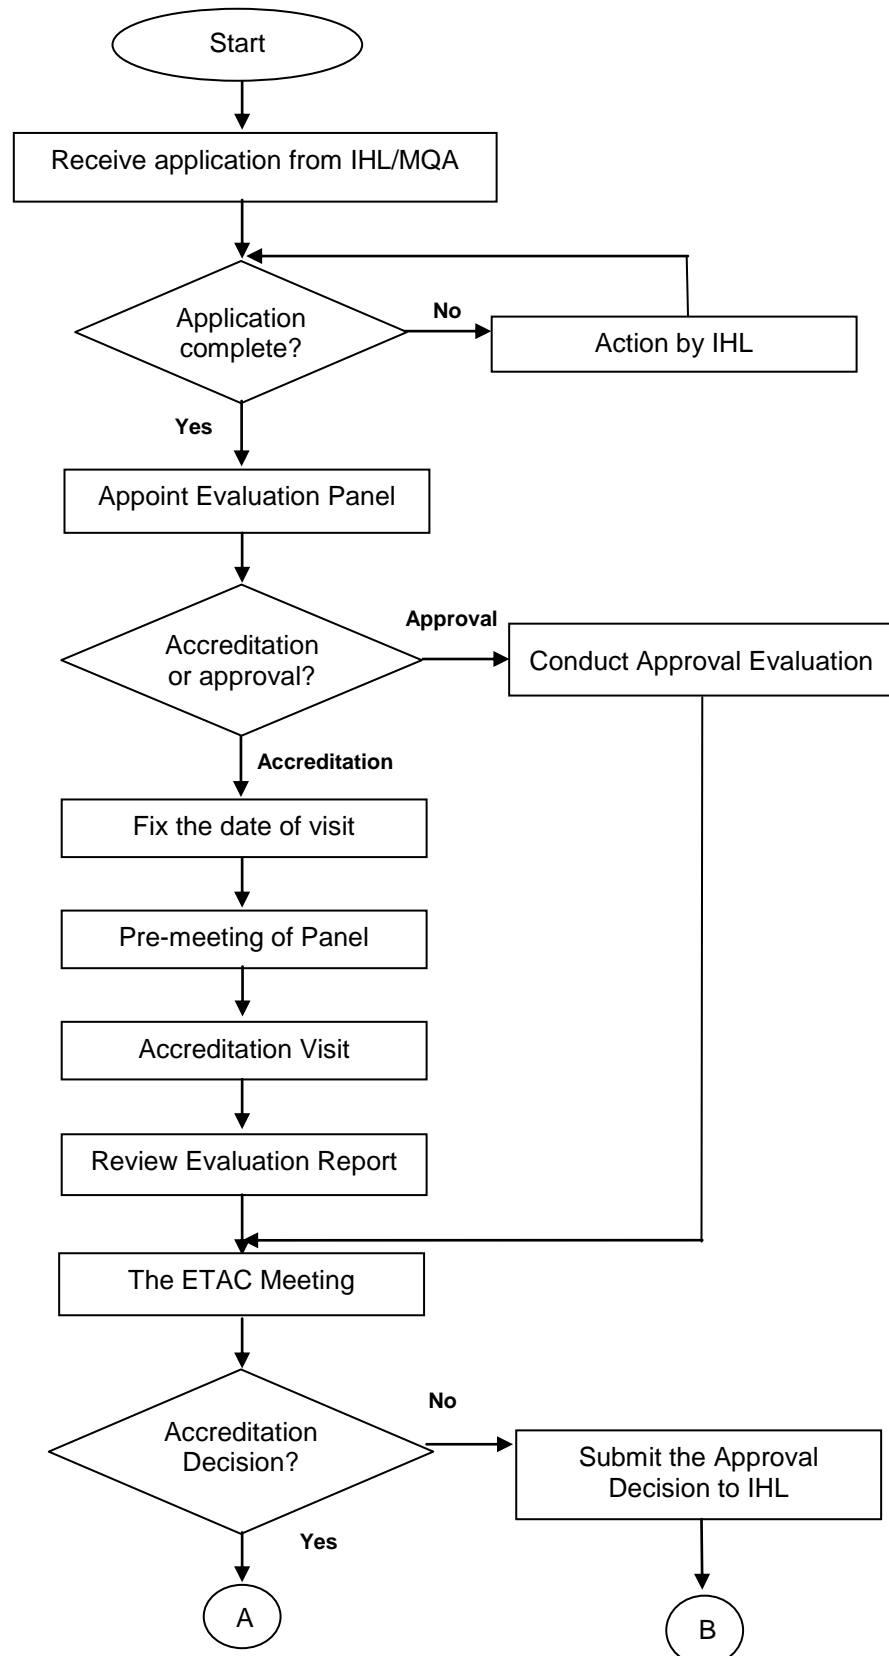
Start

Receive application from IHL/MQA

Application complete?

No

Action by IHL

Yes

Appoint Evaluation Panel

Accreditation or approval?

Approval

Conduct Approval Evaluation

Accreditation

Fix the date of visit

Pre-meeting of Panel

Accreditation Visit

Review Evaluation Report

The ETAC Meeting

Accreditation Decision?

No

Submit the Approval Decision to IHL

Yes

A

B